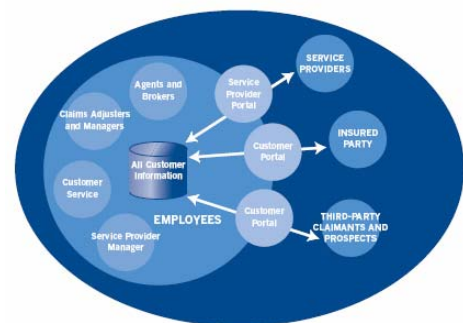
Agents and Brokers

Claims Adjusters and Managers

Service Provider Portal

SERVICE PROVIDERS

All Customer Information

Customer Portal

INSURED PARTY

Customer Service

EMPLOYEES

Customer Portal

THIRD-PARTY CLAIMANTS AND PROSPECTS

Service Provider Manager